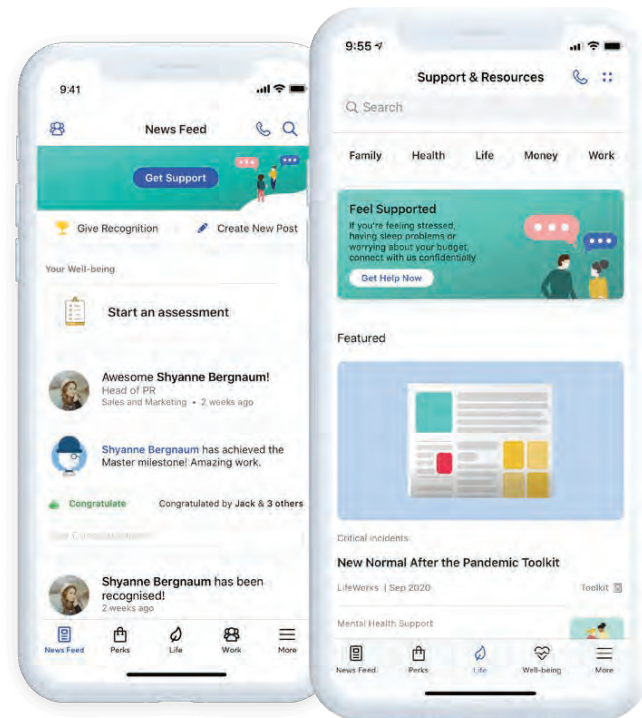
9:41

News Feed

Get Support

Give Recognition

Create New Post

Your Well-being

Start an assessment

Awesome Shyanne Bergnaum!
Head of PR
Sales and Marketing • 2 weeks ago

Shyanne Bergnaum has achieved the Master milestone! Amazing work.

Congratulate

Congratulated by Jack & 3 others

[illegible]

Shyanne Bergnaum has been recognised!
2 weeks ago

News Feed
Perks
Life
Work
More

9:55

Support & Resources

Search

Family
Health
Life
Money
Work

Feel Supported
If you're feeling stressed, having sleep problems or worrying about your budget, connect with us confidentially

Get Help Now

Featured

Critical incidents

New Normal After the Pandemic Toolkit

LifeWorks | Sep 2020

Toolkit

Mental Health Support

News Feed
Perks
Life
Well-being
More